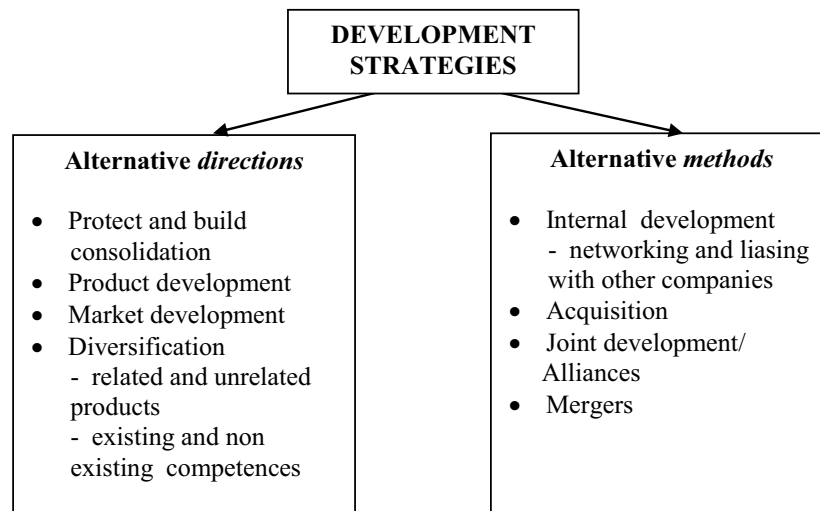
DEVELOPMENT STRATEGIES

Alternative *directions*

- Protect and build consolidation
- Product development
- Market development
- Diversification
 - related and unrelated products
 - existing and non existing competences

Alternative *methods*

- Internal development
 - networking and liasing with other companies
- Acquisition
- Joint development/ Alliances
- Mergers